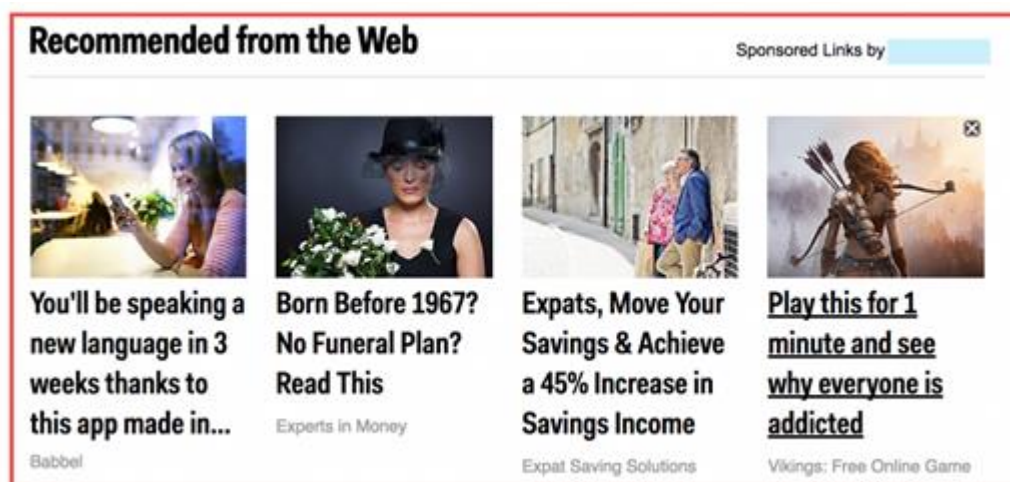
Recommended from the Web

Sponsored Links by

You'll be speaking a new language in 3 weeks thanks to this app made in...

Babbel

Born Before 1967? No Funeral Plan? Read This

Experts in Money

Expats, Move Your Savings & Achieve a 45% Increase in Savings Income

Expat Saving Solutions

Play this for 1 minute and see why everyone is addicted

Vikings: Free Online Game